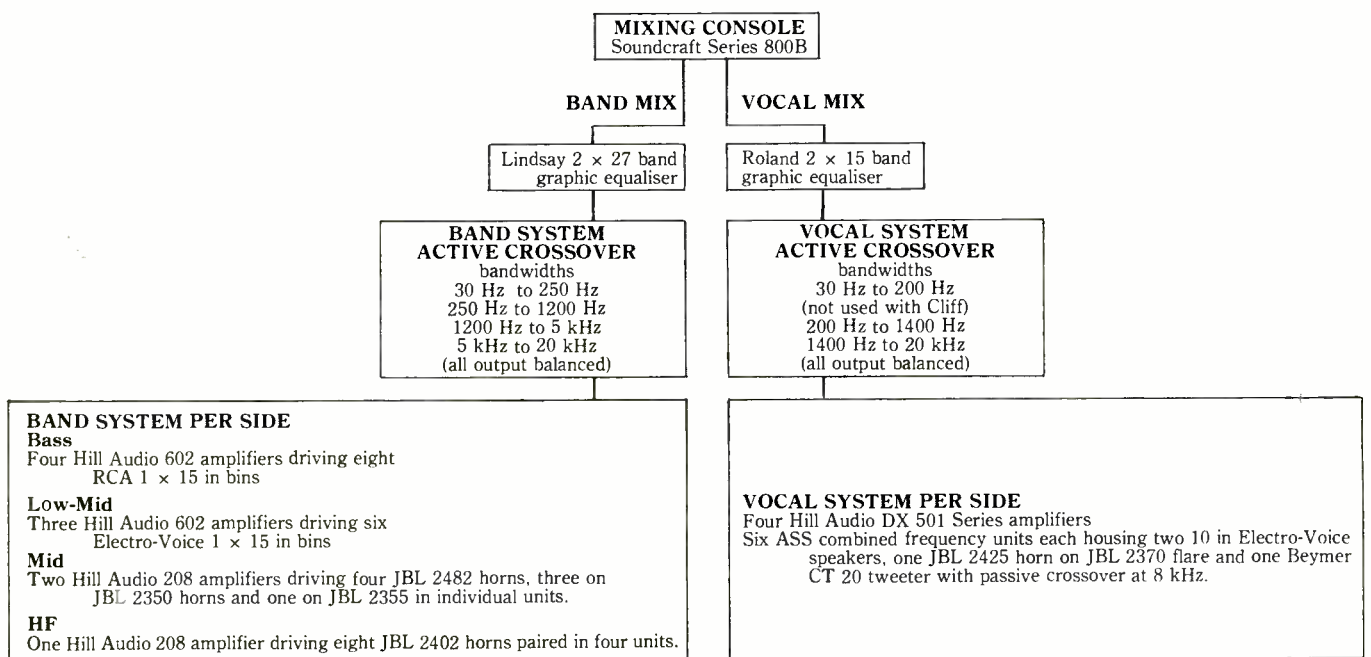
MIXING CONSOLE
Soundcraft Series 800B

BAND MIX

VOCAL MIX

Lindsay 2 × 27 band graphic equaliser

Roland 2 × 15 band graphic equaliser

BAND SYSTEM
ACTIVE CROSSOVER
bandwidths
30 Hz to 250 Hz
250 Hz to 1200 Hz
1200 Hz to 5 kHz
5 kHz to 20 kHz
(all output balanced)

VOCAL SYSTEM
ACTIVE CROSSOVER
bandwidths
30 Hz to 200 Hz
(not used with Cliff)
200 Hz to 1400 Hz
1400 Hz to 20 kHz
(all output balanced)

BAND SYSTEM PER SIDE
Bass
Four Hill Audio 602 amplifiers driving eight RCA 1 × 15 in bins
Low-Mid
Three Hill Audio 602 amplifiers driving six Electro-Voice 1 × 15 in bins
Mid
Two Hill Audio 208 amplifiers driving four JBL 2482 horns, three on JBL 2350 horns and one on JBL 2355 in individual units.
HF
One Hill Audio 208 amplifier driving eight JBL 2402 horns paired in four units.

VOCAL SYSTEM PER SIDE
Four Hill Audio DX 501 Series amplifiers
Six ASS combined frequency units each housing two 10 in Electro-Voice speakers, one JBL 2425 horn on JBL 2370 flare and one Beymer CT 20 tweeter with passive crossover at 8 kHz.